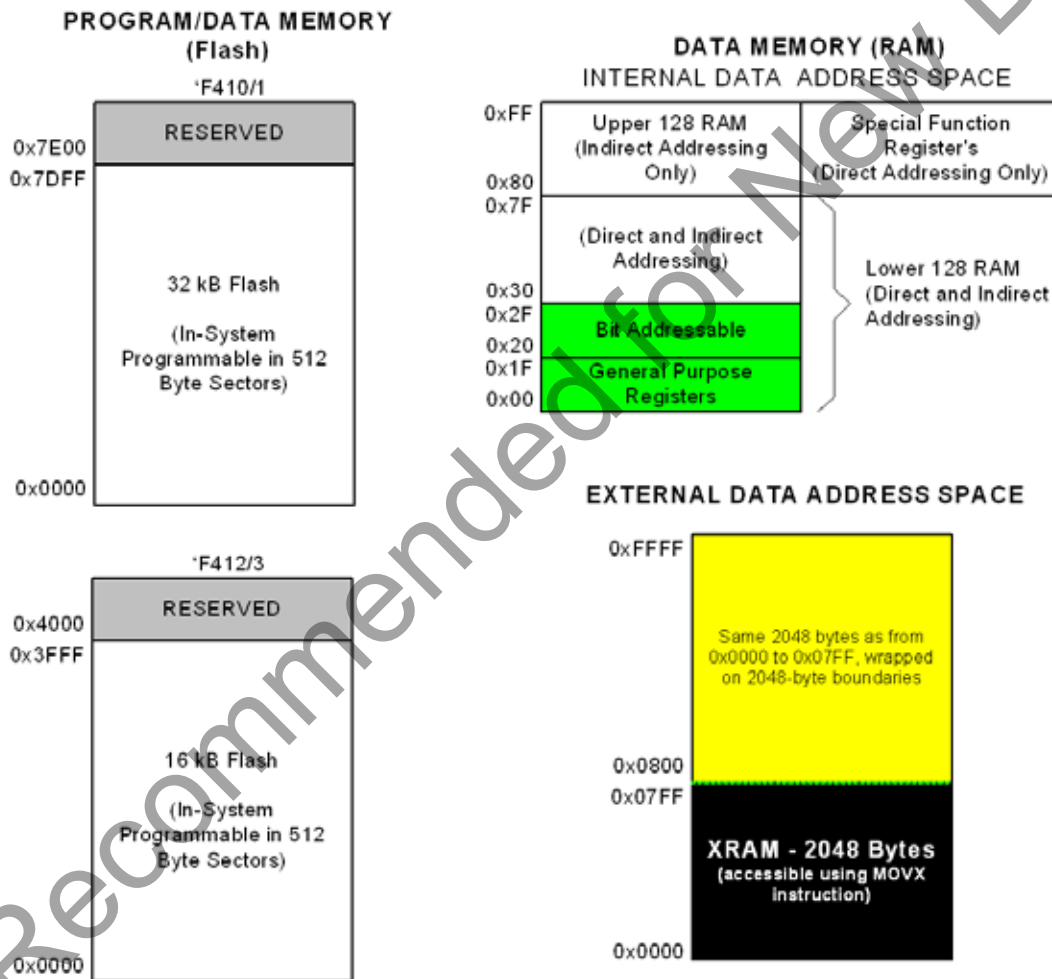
PROGRAM/DATA MEMORY
(Flash)

'F410/1

0x7E00
RESERVED
0x7DFF

32 kB Flash

(In-System Programmable in 512 Byte Sectors)

0x0000

'F412/3

0x4000
RESERVED
0x3FFF

16 kB Flash

(In-System Programmable in 512 Byte Sectors)

0x0000

DATA MEMORY (RAM)
INTERNAL DATA ADDRESS SPACE

0xFF
Upper 128 RAM (Indirect Addressing Only)
0x80

Special Function Register's (Direct Addressing Only)

0x7F
(Direct and Indirect Addressing)
0x30

0x2F
Bit Addressable
0x20

0x1F
General Purpose Registers
0x00

Lower 128 RAM (Direct and Indirect Addressing)

EXTERNAL DATA ADDRESS SPACE

0xFFFF
Same 2048 bytes as from 0x0000 to 0x07FF, wrapped on 2048-byte boundaries
0x0800

0x07FF
XRAM - 2048 Bytes
(accessible using MOVX instruction)
0x0000

Recommended for New D